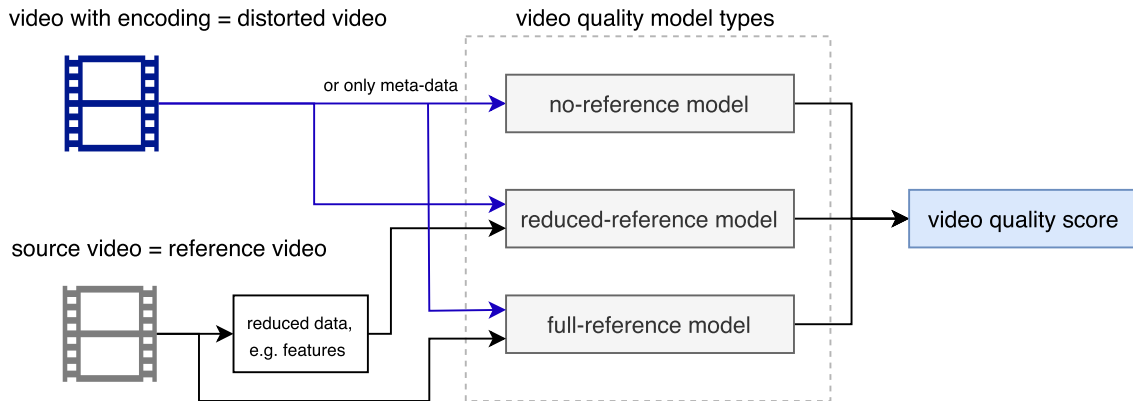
video with encoding = distorted video

video quality model types

or only meta-data

no-reference model

reduced-reference model

video quality score

source video = reference video

reduced data, e.g. features

full-reference model